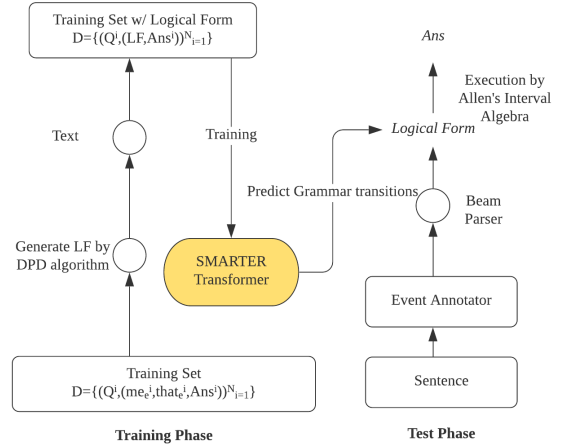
Training Set w/ Logical Form
$D=\{(Q^i,(LF,Ans^i))^N_{i=1}\}$

Text

Generate LF by DPD algorithm

Training Set
$D=\{(Q^i,(me_e^i,that_e^i,Ans^i))^N_{i=1}\}$

Training Phase

Training

SMARTER Transformer

Predict Grammar transitions

Ans

Execution by Allen's Interval Algebra

Logical Form

Beam Parser

Event Annotator

Sentence

Test Phase